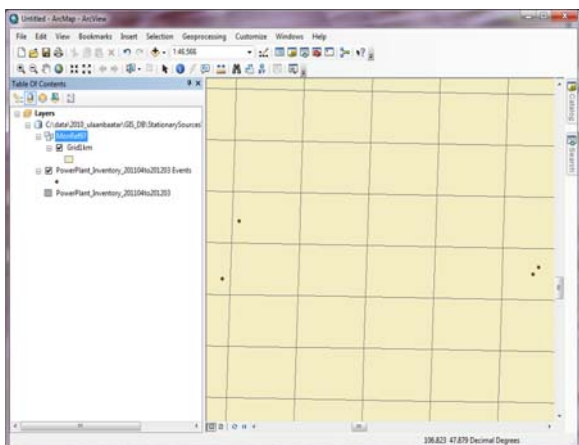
Untitled - ArcMap - ArcView

File Edit View Bookmarks Insert Selection Geoprocessing Customize Windows Help

1:46,566

Table Of Contents

Layers

C:\data\2010_ulaanbaatar\GIS_DB\StationarySources

MonRef97

Grid1km

PowerPlant_Inventory_201104to201203 Events

PowerPlant_Inventory_201104to201203

Catalog

Search

106.823 47.879 Decimal Degrees